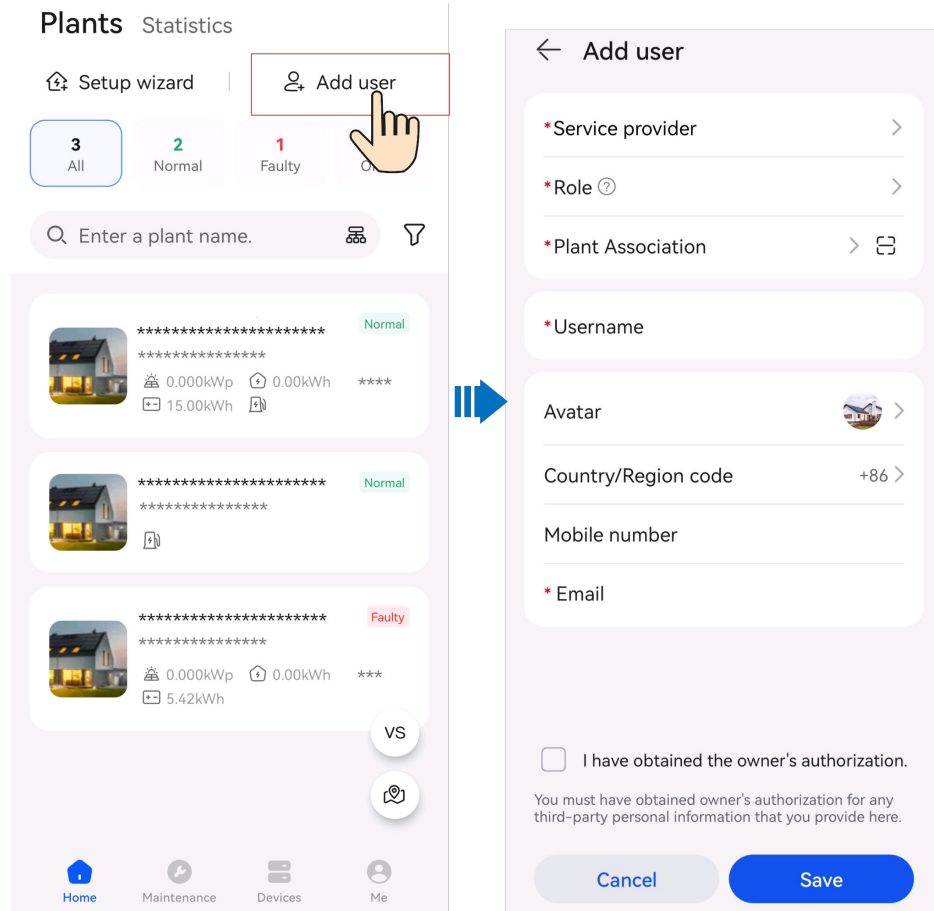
Plants Statistics

Setup wizard

Add user

3
All

2
Normal

1
Faulty

O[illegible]

Enter a plant name.

**********************
***************
Normal
0.000kWp 0.00kWh ****
15.00kWh

**********************
***************
Normal

**********************
***************
Faulty
0.000kWp 0.00kWh ***
5.42kWh

VS

Home Maintenance Devices Me

Add user

*Service provider

*Role

*Plant Association

*Username

Avatar

Country/Region code +86

Mobile number

* Email

I have obtained the owner's authorization.

You must have obtained owner's authorization for any third-party personal information that you provide here.

Cancel

Save